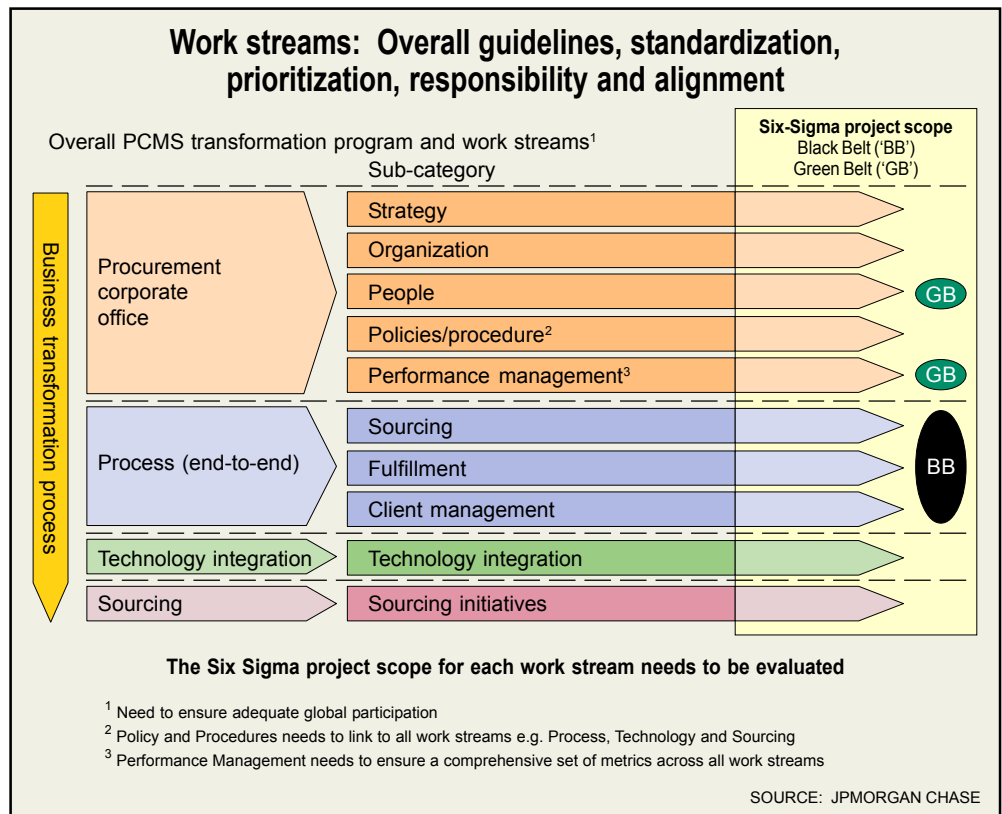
Work streams: Overall guidelines, standardization, prioritization, responsibility and alignment

Overall PCMS transformation program and work streams$^1$

Sub-category

Six-Sigma project scope
Black Belt ('BB')
Green Belt ('GB')

Business transformation process

Procurement corporate office

Strategy
Organization
People
Policies/procedure$^2$
Performance management$^3$

GB
GB

Process (end-to-end)

Sourcing
Fulfillment
Client management

BB

Technology integration
Technology integration

Sourcing
Sourcing initiatives

The Six Sigma project scope for each work stream needs to be evaluated

$^1$ Need to ensure adequate global participation
$^2$ Policy and Procedures needs to link to all work streams e.g. Process, Technology and Sourcing
$^3$ Performance Management needs to ensure a comprehensive set of metrics across all work streams

SOURCE: JPMORGAN CHASE